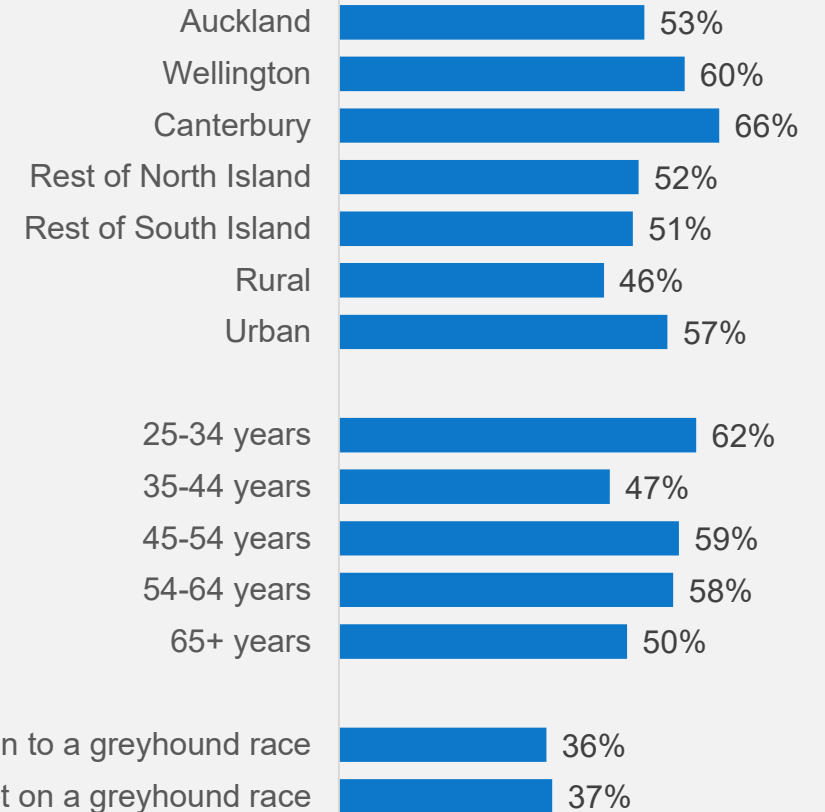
Auckland 53%
Wellington 60%
Canterbury 66%
Rest of North Island 52%
Rest of South Island 51%
Rural 46%
Urban 57%

25-34 years 62%
35-44 years 47%
45-54 years 59%
54-64 years 58%
65+ years 50%

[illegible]n to a greyhound race 36%
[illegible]t on a greyhound race 37%